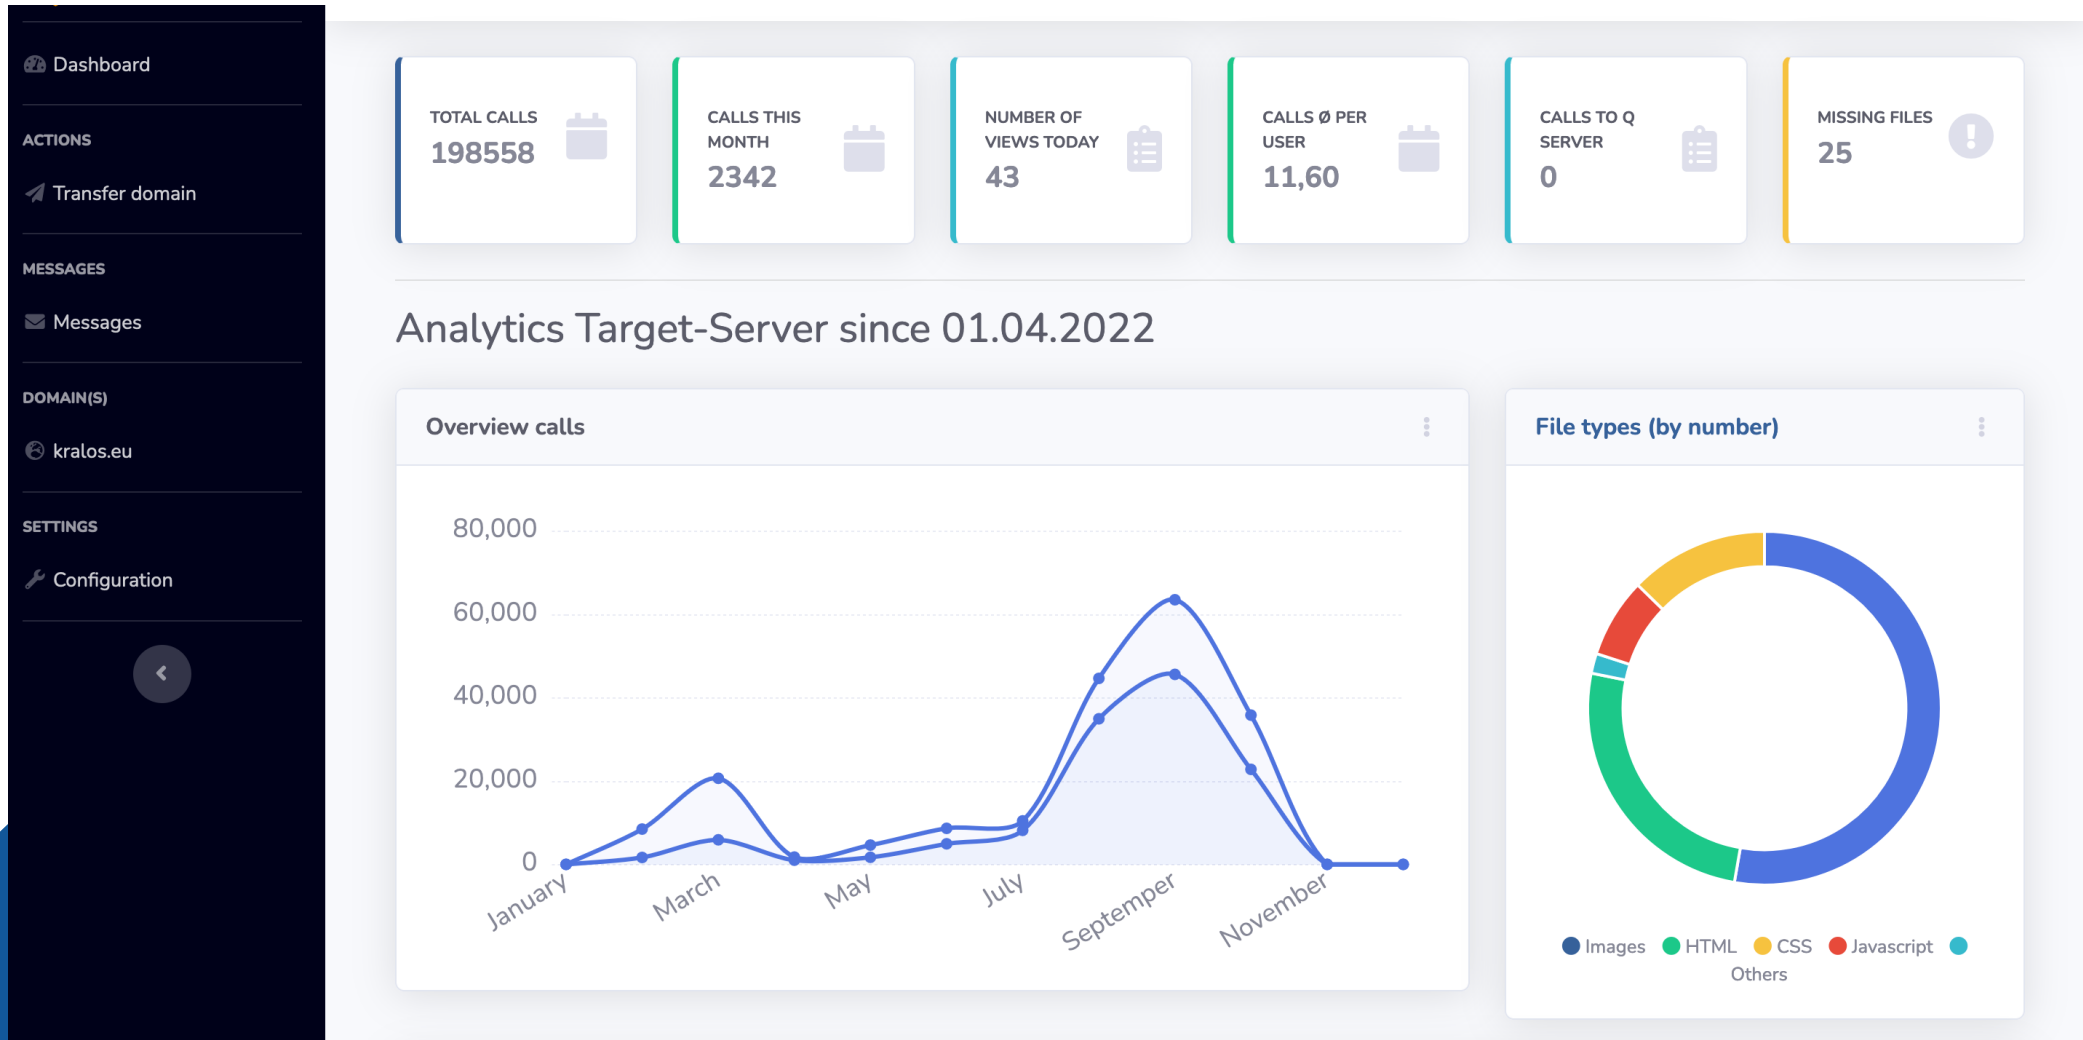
Dashboard

ACTIONS

Transfer domain

MESSAGES

Messages

DOMAIN(S)

kralos.eu

SETTINGS

Configuration

TOTAL CALLS
198558

CALLS THIS MONTH
2342

NUMBER OF VIEWS TODAY
43

CALLS Ø PER USER
11,60

CALLS TO Q SERVER
0

MISSING FILES
25

Analytics Target-Server since 01.04.2022

Overview calls

80,000
60,000
40,000
20,000
0
January
March
May
July
Septemper
November

File types (by number)

Images HTML CSS Javascript Others